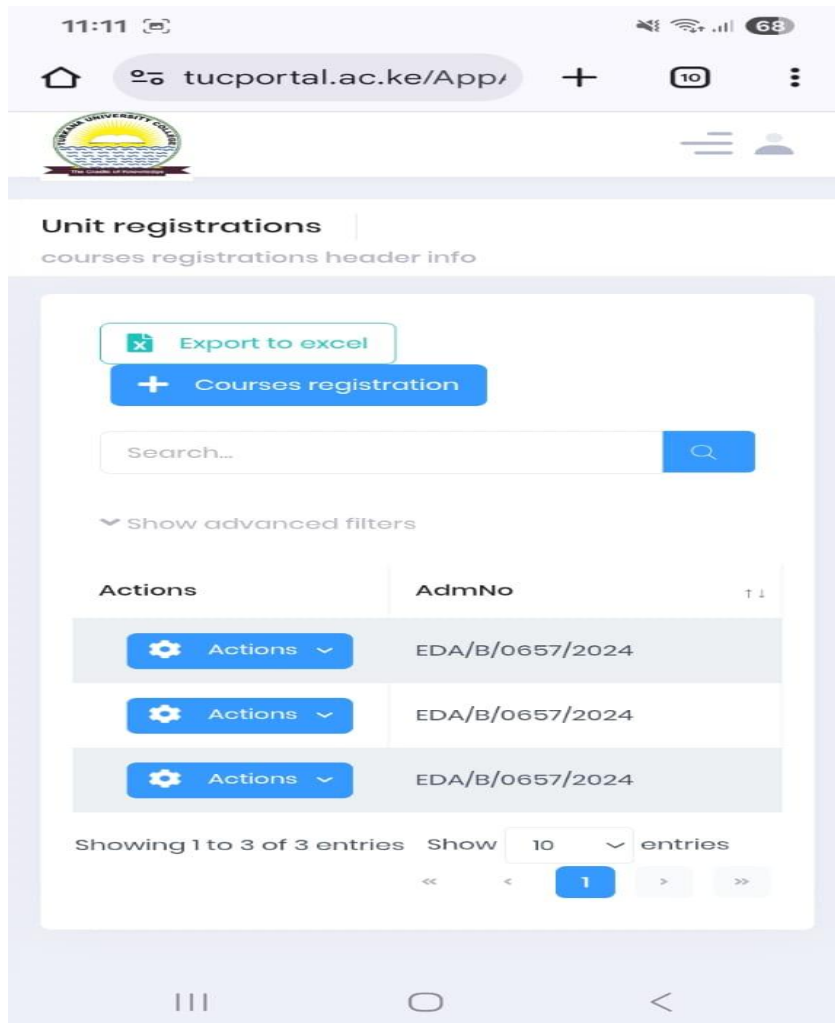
11:11

68

tucportal.ac.ke/App/

10

TURKANA UNIVERSITY COLLEGE
The Cradle of Knowledge

Unit registrations

courses registrations header info

Export to excel

Courses registration

Search...

Show advanced filters

| Actions | AdmNo |
|---|---|
| Actions | EDA/B/0657/2024 |
| Actions | EDA/B/0657/2024 |
| Actions | EDA/B/0657/2024 |

Showing 1 to 3 of 3 entries Show 10 entries

« ‹ 1 › »